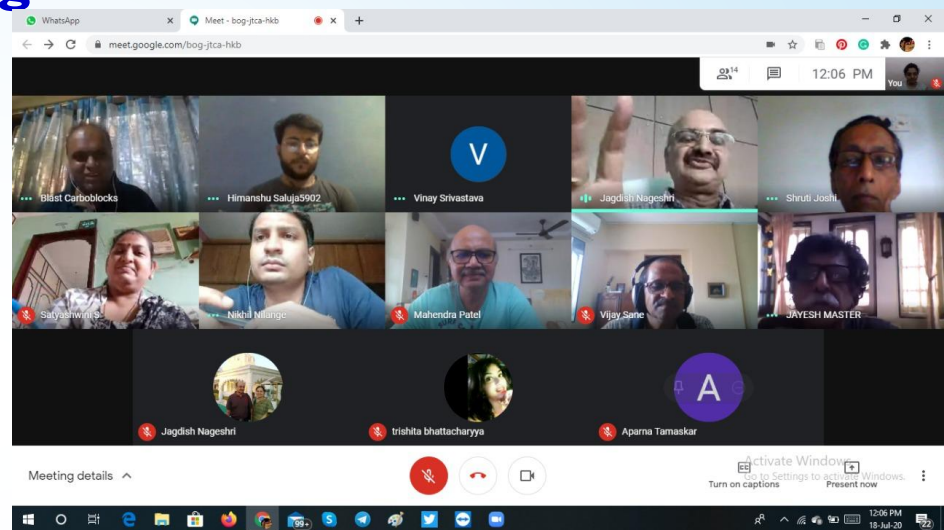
WhatsApp
Meet - bog-jtca-hkb
meet.google.com/bog-jtca-hkb
14
12:06 PM
You
Blast Carboblocks
Himanshu Saluja5902
V
Vinay Srivastava
Jagdish Nageshri
Shruti Joshi
Satyashwini S
Nikhil Nilange
Mahendra Patel
Vijay Sane
JAYESH MASTER
Jagdish Nageshri
trishita bhattacharyya
A
Aparna Tamaskar
Meeting details
Activate Windows
Go to Settings to activate Windows.
Turn on captions
Present now
99+
12:06 PM
18-Jul-20
22